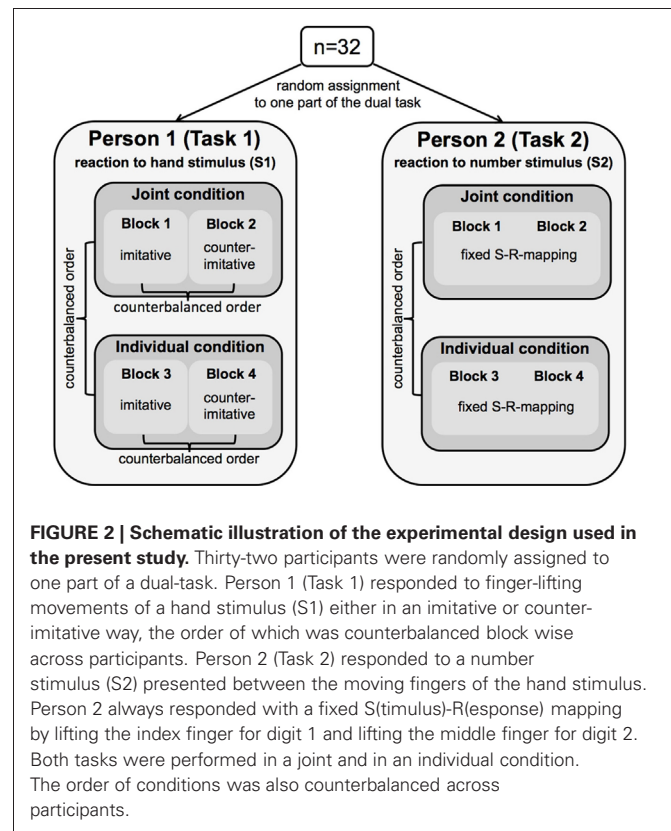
n=32

random assignment to one part of the dual task

Person 1 (Task 1)
reaction to hand stimulus (S1)

Joint condition
Block 1 Block 2
imitative counter-imitative
counterbalanced order

Individual condition
Block 3 Block 4
imitative counter-imitative
counterbalanced order

counterbalanced order

Person 2 (Task 2)
reaction to number stimulus (S2)

Joint condition
Block 1 Block 2
fixed S-R-mapping

Individual condition
Block 3 Block 4
fixed S-R-mapping

counterbalanced order

**FIGURE 2 | Schematic illustration of the experimental design used in the present study.** Thirty-two participants were randomly assigned to one part of a dual-task. Person 1 (Task 1) responded to finger-lifting movements of a hand stimulus (S1) either in an imitative or counterimitative way, the order of which was counterbalanced block wise across participants. Person 2 (Task 2) responded to a number stimulus (S2) presented between the moving fingers of the hand stimulus. Person 2 always responded with a fixed S(timulus)-R(esponse) mapping by lifting the index finger for digit 1 and lifting the middle finger for digit 2. Both tasks were performed in a joint and in an individual condition. The order of conditions was also counterbalanced across participants.